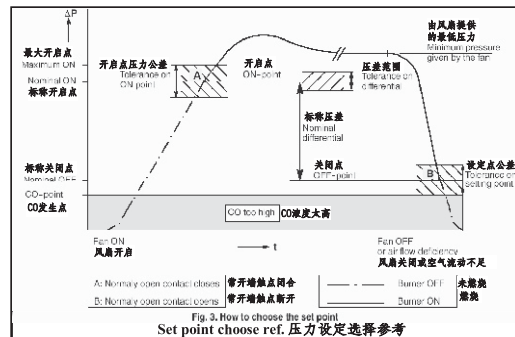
ΔP

最大开启点
Maximum ON

开启点压力公差
Tolerance on ON point

A

开启点
ON-point

由风扇提供的最低压力
Minimum pressure given by the fan

Nominal ON
标称开启点

压差范围
Tolerance on differential

标称压差
Nominal differential

标称关闭点
Nominal OFF

关闭点
OFF-point

设定点公差
Tolerance on setting point

B

CO-point
CO发生点

CO too high CO浓度太高

Fan ON
风扇开启

t

Fan OFF or air flow deficiency
风扇关闭或空气流动不足

A: Normally open contact closes 常开端触点闭合
B: Normally open contact opens 常开端触点断开

Burner OFF 未燃烧
Burner ON 燃烧

Fig. 3. How to choose the set point
Set point choose ref. 压力设定选择参考